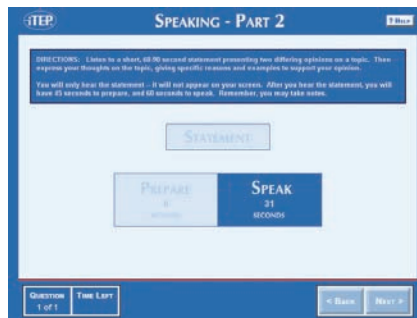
iTEP

SPEAKING - PART 2

? HELP

DIRECTIONS: Listen to a short, 60-90 second statement presenting two differing opinions on a topic. Then express your thoughts on the topic, giving specific reasons and examples to support your opinion.

You will only hear the statement – it will not appear on your screen. After you hear the statement, you will have 45 seconds to prepare, and 60 seconds to speak. Remember, you may take notes.

STATEMENT

PREPARE
0
SECONDS

SPEAK
31
SECONDS

QUESTION
1 of 1

TIME LEFT

< BACK

NEXT >